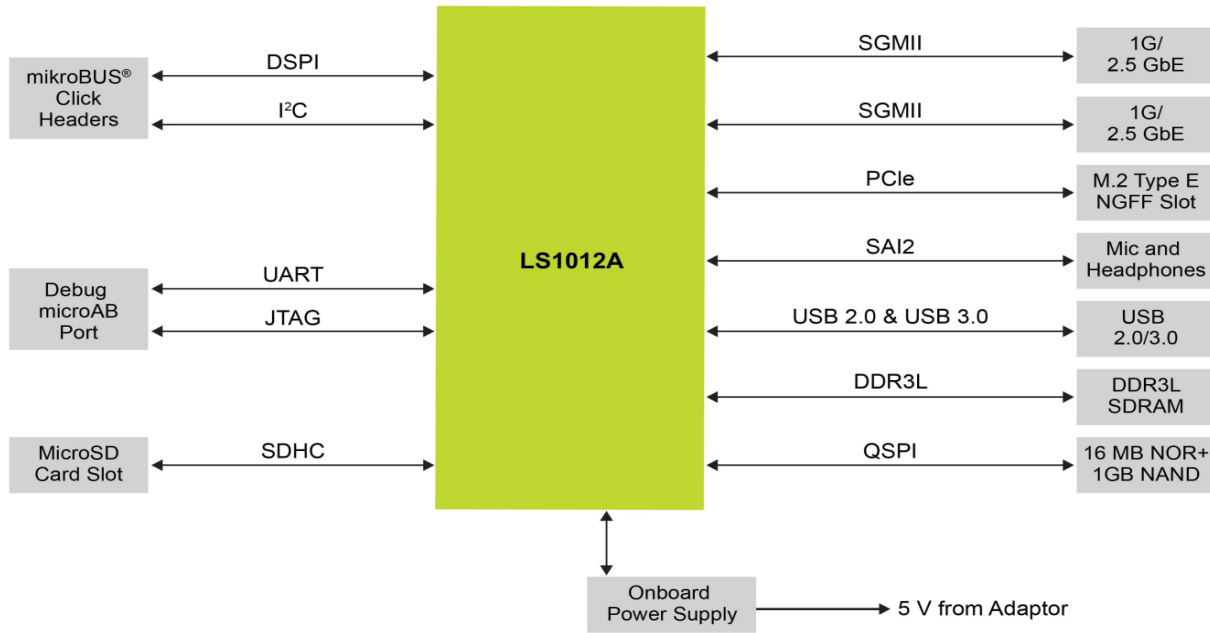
mikroBUS®
Click
Headers

DSPI

I²C

Debug
microAB
Port

UART

JTAG

MicroSD
Card Slot

SDHC

LS1012A

SGMII

1G/
2.5 GbE

SGMII

1G/
2.5 GbE

PCIe

M.2 Type E
NGFF Slot

SAI2

Mic and
Headphones

USB 2.0 & USB 3.0

USB
2.0/3.0

DDR3L

DDR3L
SDRAM

QSPI

16 MB NOR+
1GB NAND

Onboard
Power Supply

5 V from Adaptor